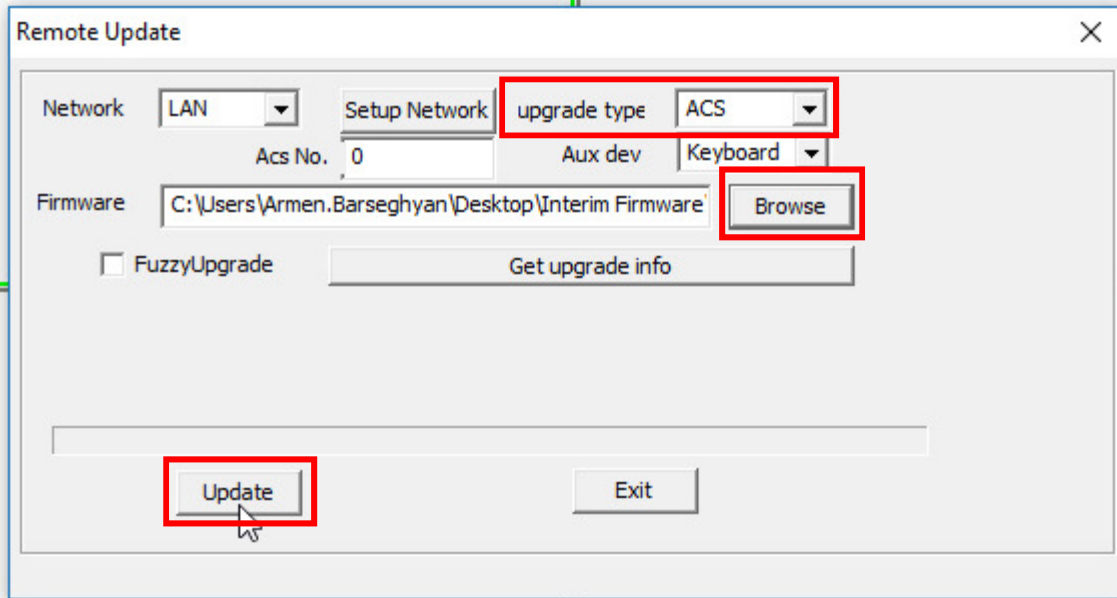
Remote Update

Network LAN

Setup Network

upgrade type ACS

Acs No. 0

Aux dev Keyboard

Firmware C:\Users\Armen.Barseghyan\Desktop\Interim Firmware

Browse

FuzzyUpgrade

Get upgrade info

Update

Exit